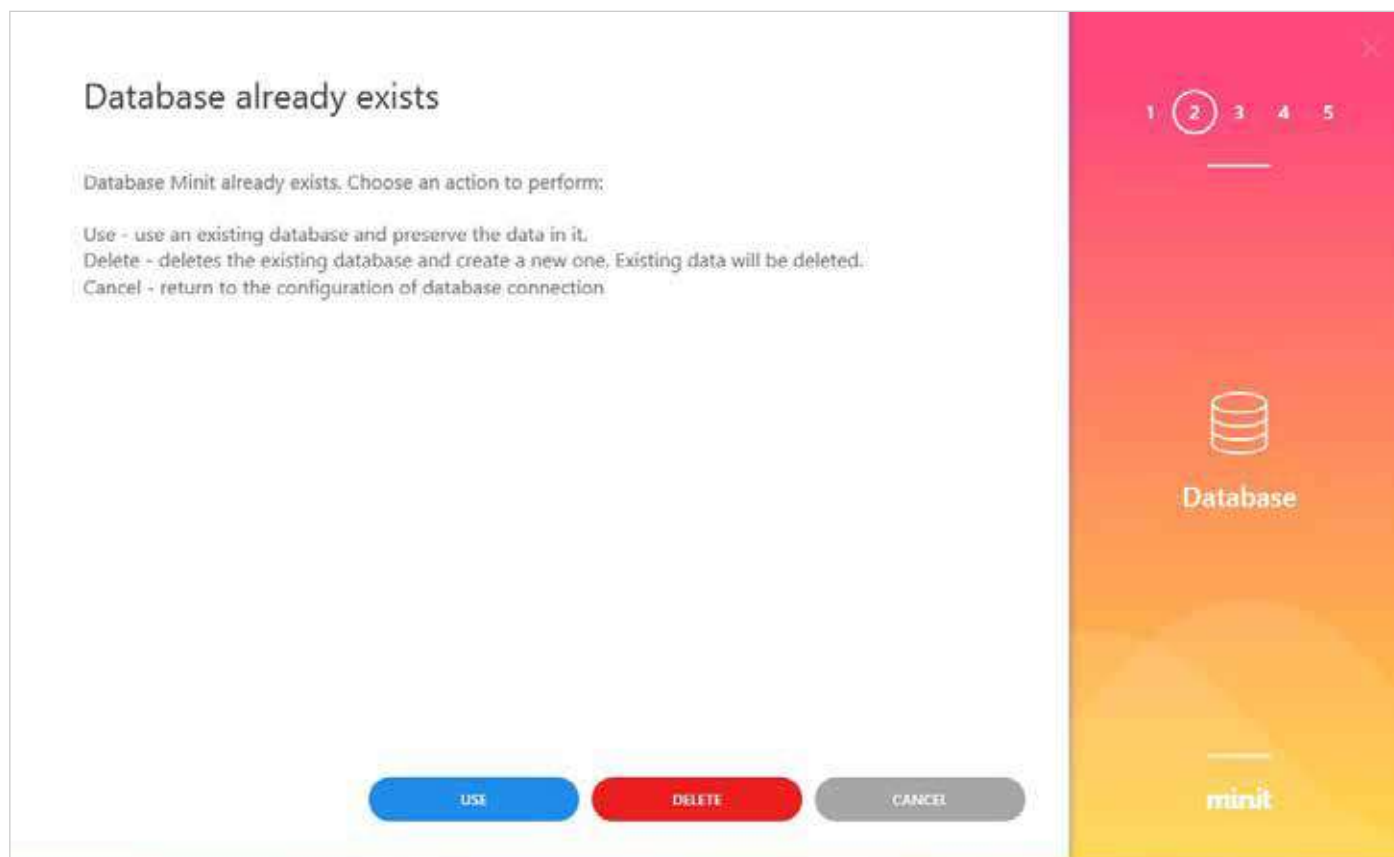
Database already exists

Database Minit already exists. Choose an action to perform:

Use - use an existing database and preserve the data in it.
Delete - deletes the existing database and create a new one. Existing data will be deleted.
Cancel - return to the configuration of database connection

USE DELETE CANCEL

1 2 3 4 5

Database

minit